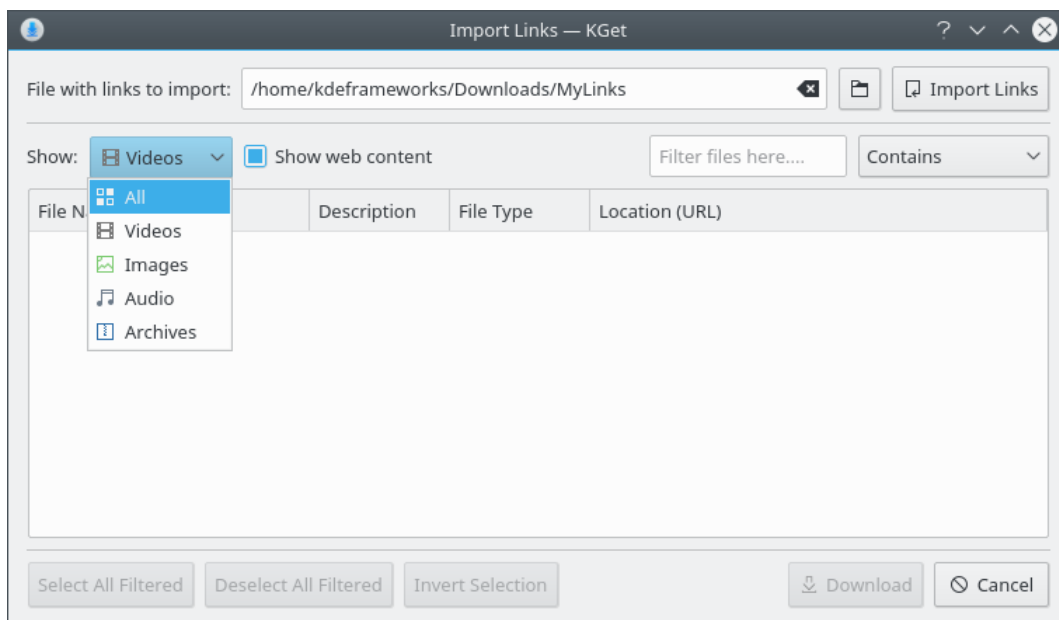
Import Links — KGet

?

File with links to import: /home/kdeframeworks/Downloads/MyLinks

Import Links

Show: Videos

Show web content

Filter files here....

Contains

All
Videos
Images
Audio
Archives

| File N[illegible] | Description | File Type | Location (URL) |
|---|---|---|---|

Select All Filtered   Deselect All Filtered   Invert Selection   Download   Cancel